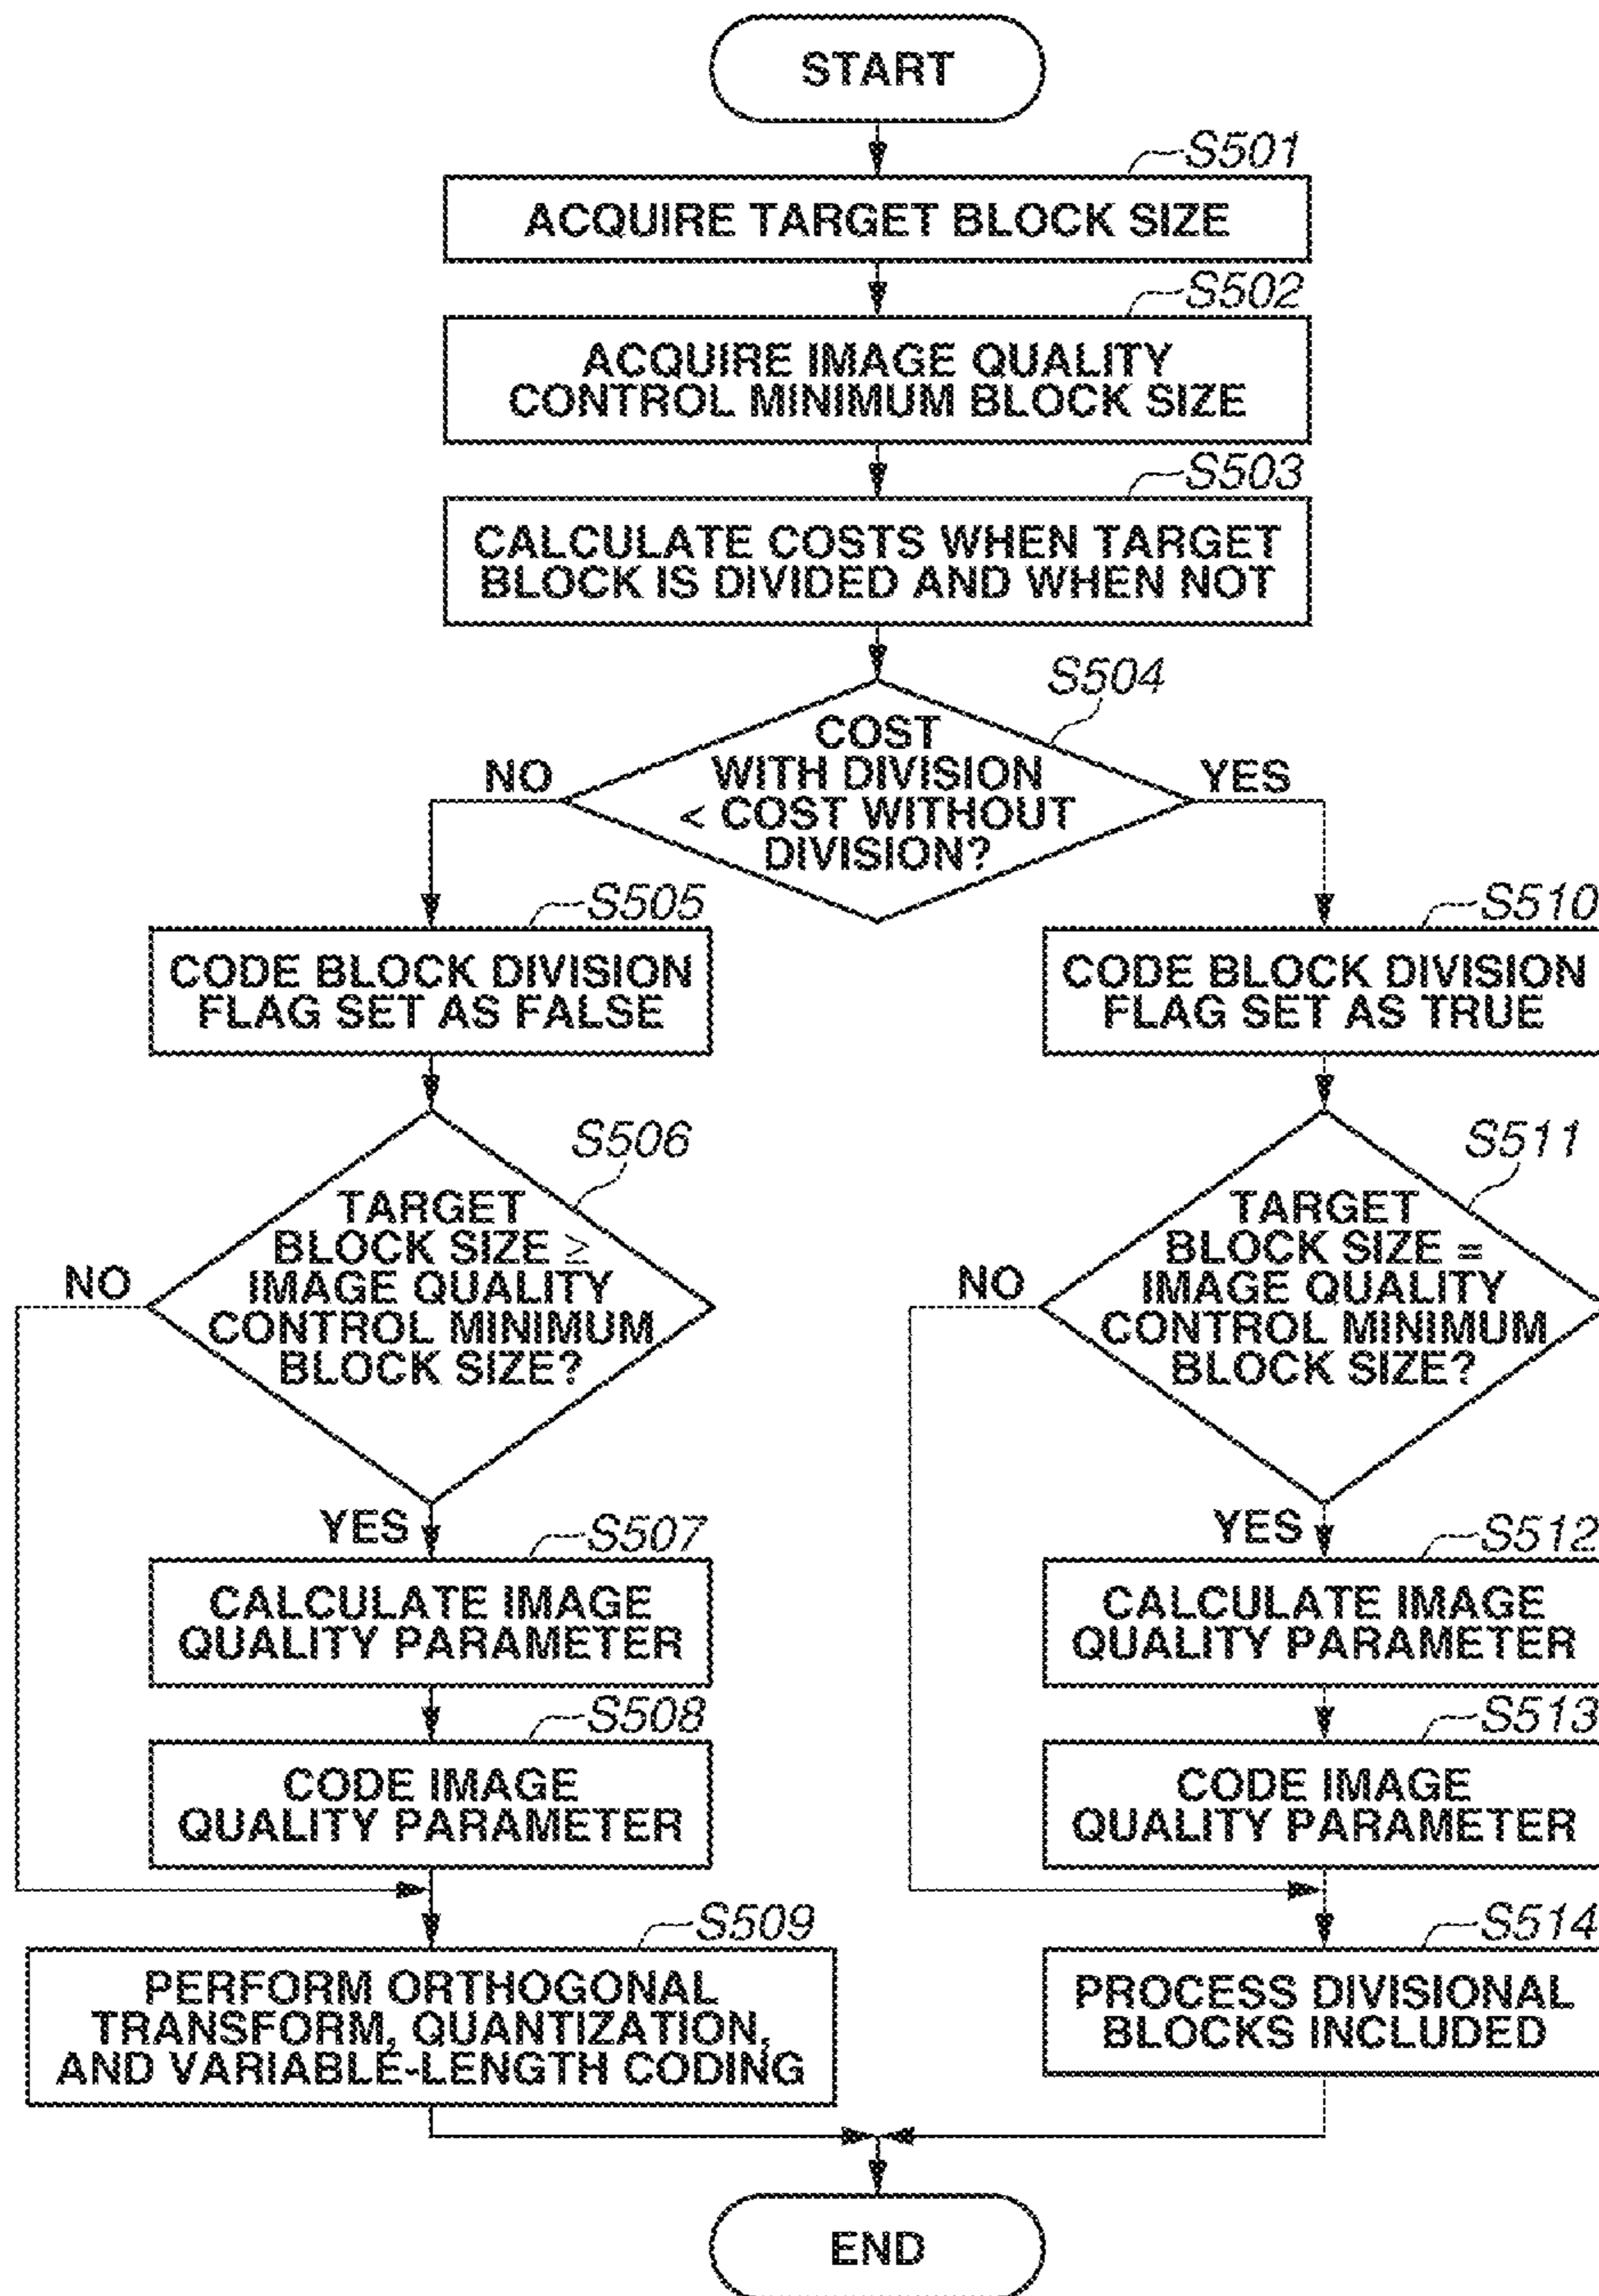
START

S501
ACQUIRE TARGET BLOCK SIZE

S502
ACQUIRE IMAGE QUALITY CONTROL MINIMUM BLOCK SIZE

S503
CALCULATE COSTS WHEN TARGET BLOCK IS DIVIDED AND WHEN NOT

S504
COST WITH DIVISION < COST WITHOUT DIVISION?

NO

YES

S505
CODE BLOCK DIVISION FLAG SET AS FALSE

S510
CODE BLOCK DIVISION FLAG SET AS TRUE

S506
TARGET BLOCK SIZE ≥ IMAGE QUALITY CONTROL MINIMUM BLOCK SIZE?

NO

YES

S511
TARGET BLOCK SIZE = IMAGE QUALITY CONTROL MINIMUM BLOCK SIZE?

NO

YES

S507
CALCULATE IMAGE QUALITY PARAMETER

S512
CALCULATE IMAGE QUALITY PARAMETER

S508
CODE IMAGE QUALITY PARAMETER

S513
CODE IMAGE QUALITY PARAMETER

S509
PERFORM ORTHOGONAL TRANSFORM, QUANTIZATION, AND VARIABLE-LENGTH CODING

S514
PROCESS DIVISIONAL BLOCKS INCLUDED

END